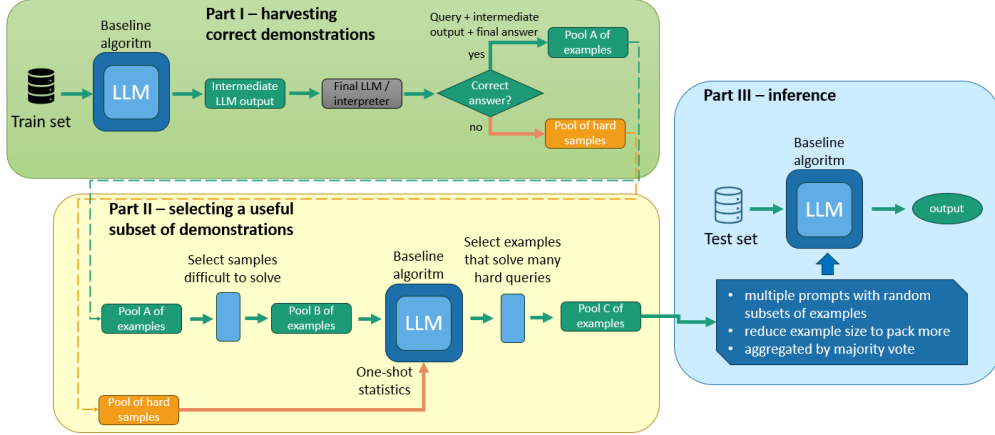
Part I – harvesting correct demonstrations

Baseline algoritm

LLM

Train set

Intermediate LLM output

Final LLM / interpreter

Query + intermediate output + final answer

yes

Correct answer?

no

Pool A of examples

Pool of hard samples

Part II – selecting a useful subset of demonstrations

Select samples difficult to solve

Pool A of examples

Pool B of examples

Baseline algoritm

LLM

One-shot statistics

Select examples that solve many hard queries

Pool C of examples

Pool of hard samples

Part III – inference

Baseline algoritm

Test set

LLM

output

- multiple prompts with random subsets of examples
- reduce example size to pack more
- aggregated by majority vote